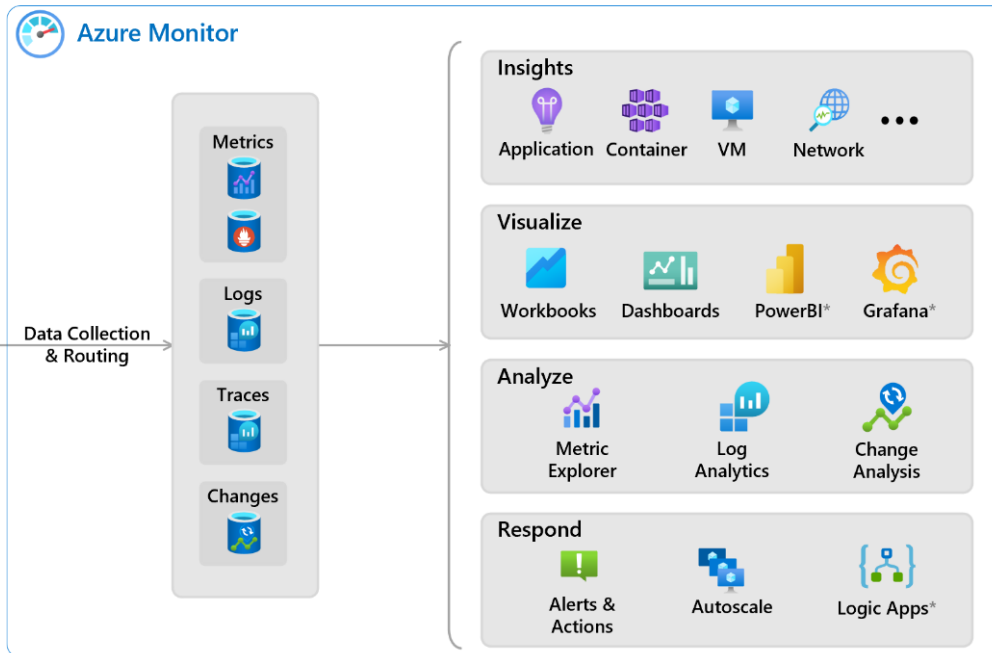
Azure Monitor

Data Collection & Routing

Metrics

Logs

Traces

Changes

Insights

Application Container VM Network •••

Visualize

Workbooks Dashboards PowerBI* Grafana*

Analyze

Metric Explorer

Log Analytics

Change Analysis

Respond

Alerts & Actions

Autoscale

Logic Apps*